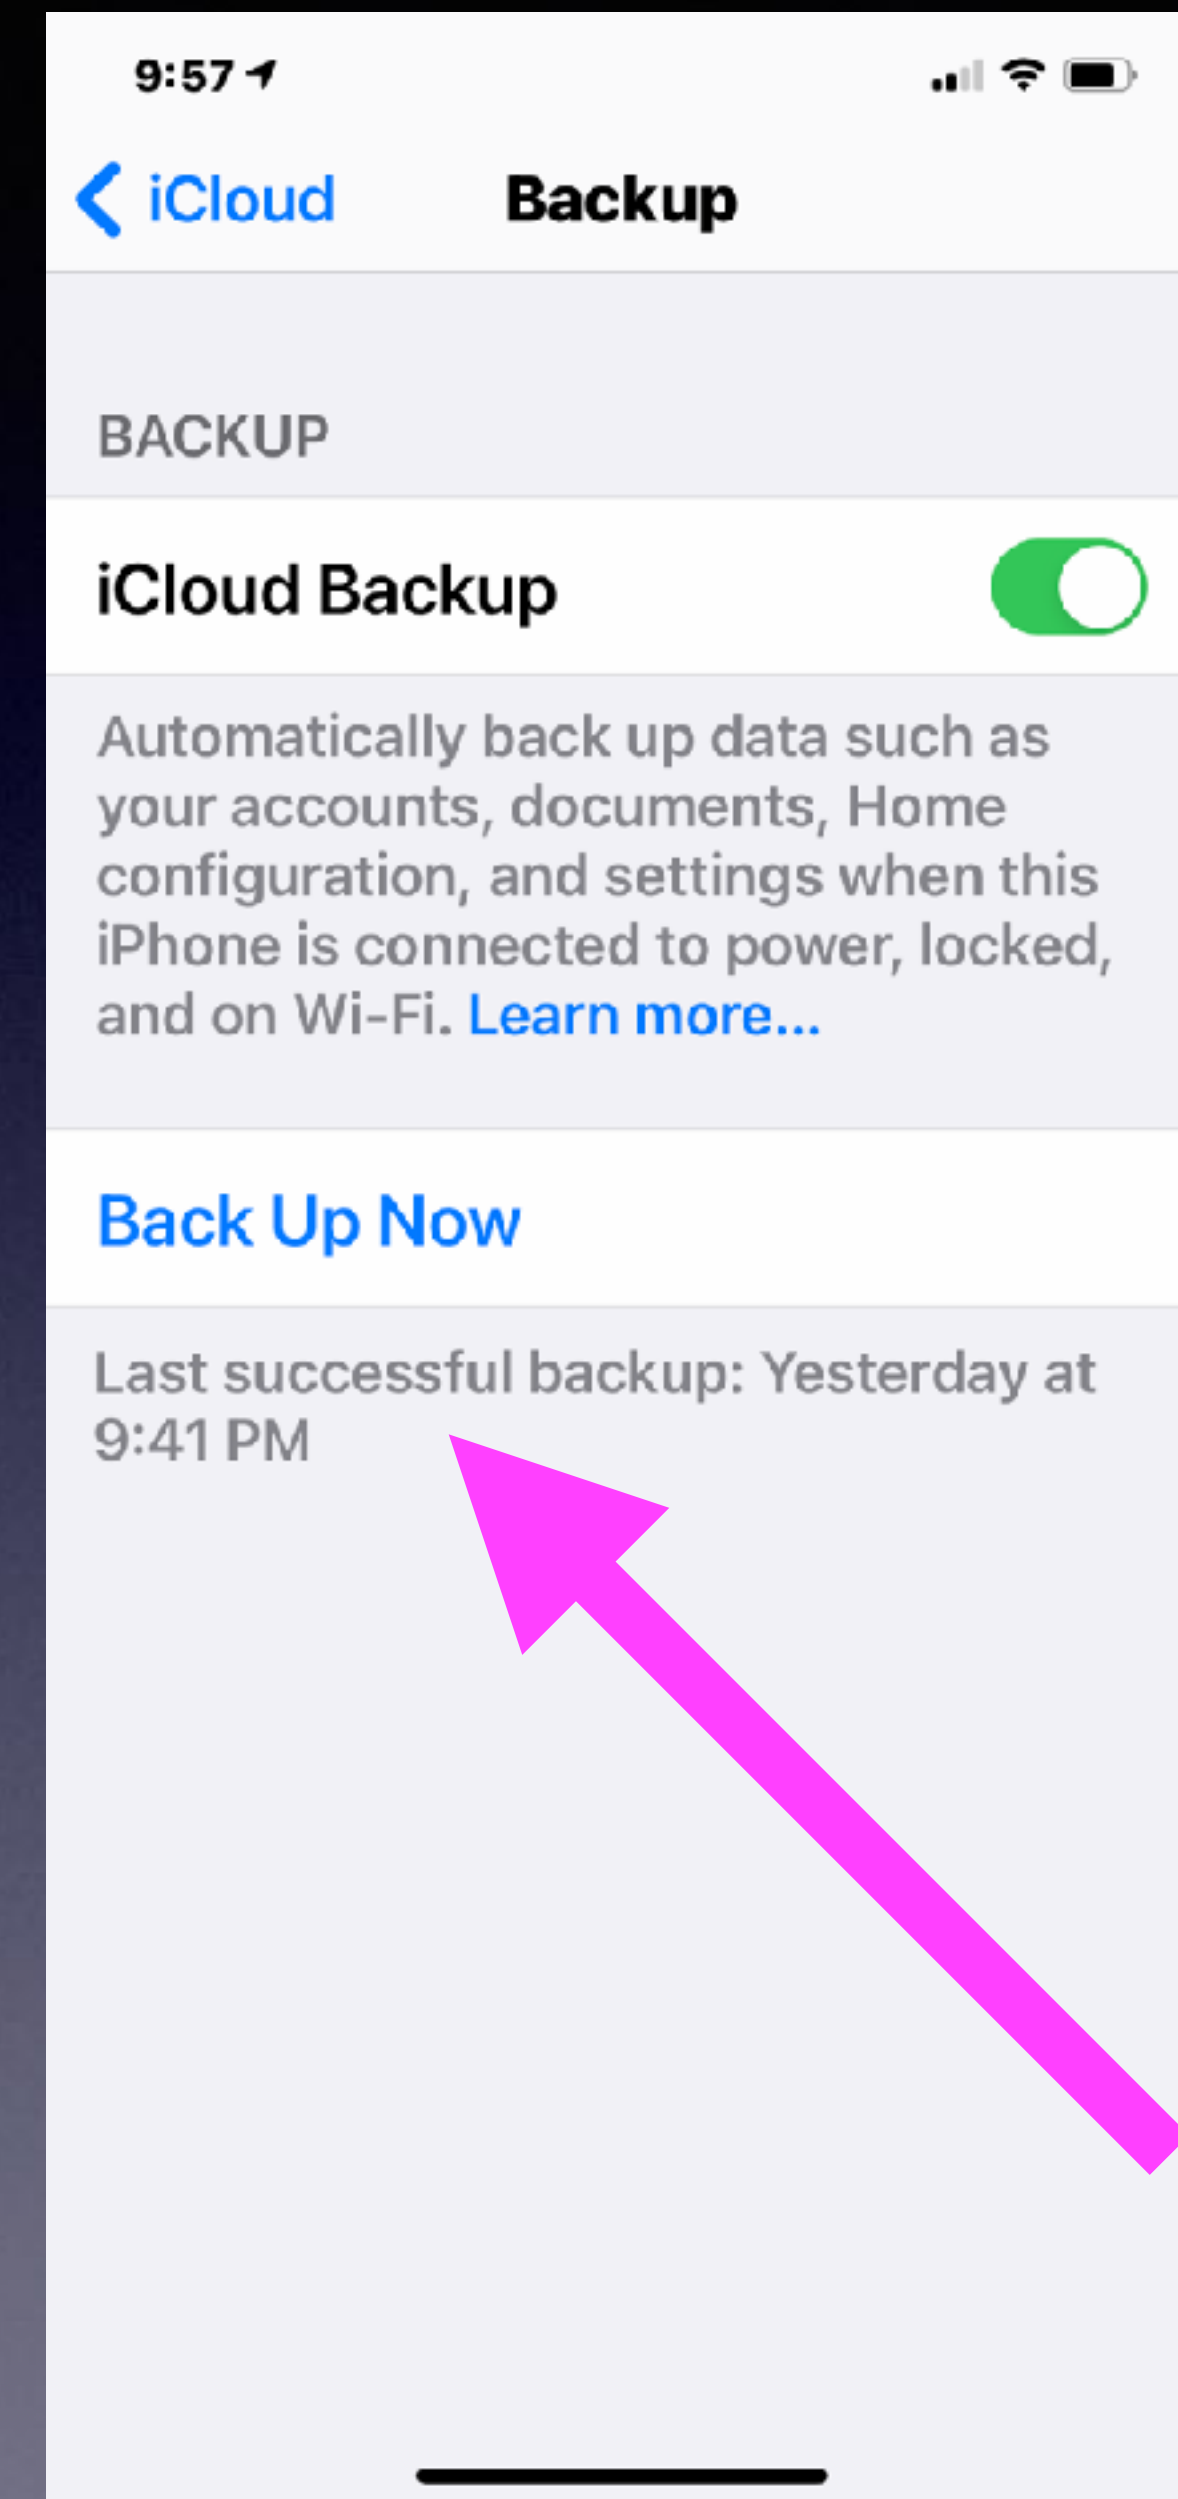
9:57

iCloud Backup

BACKUP

iCloud Backup

Automatically back up data such as your accounts, documents, Home configuration, and settings when this iPhone is connected to power, locked, and on Wi-Fi. Learn more...

Back Up Now

Last successful backup: Yesterday at 9:41 PM